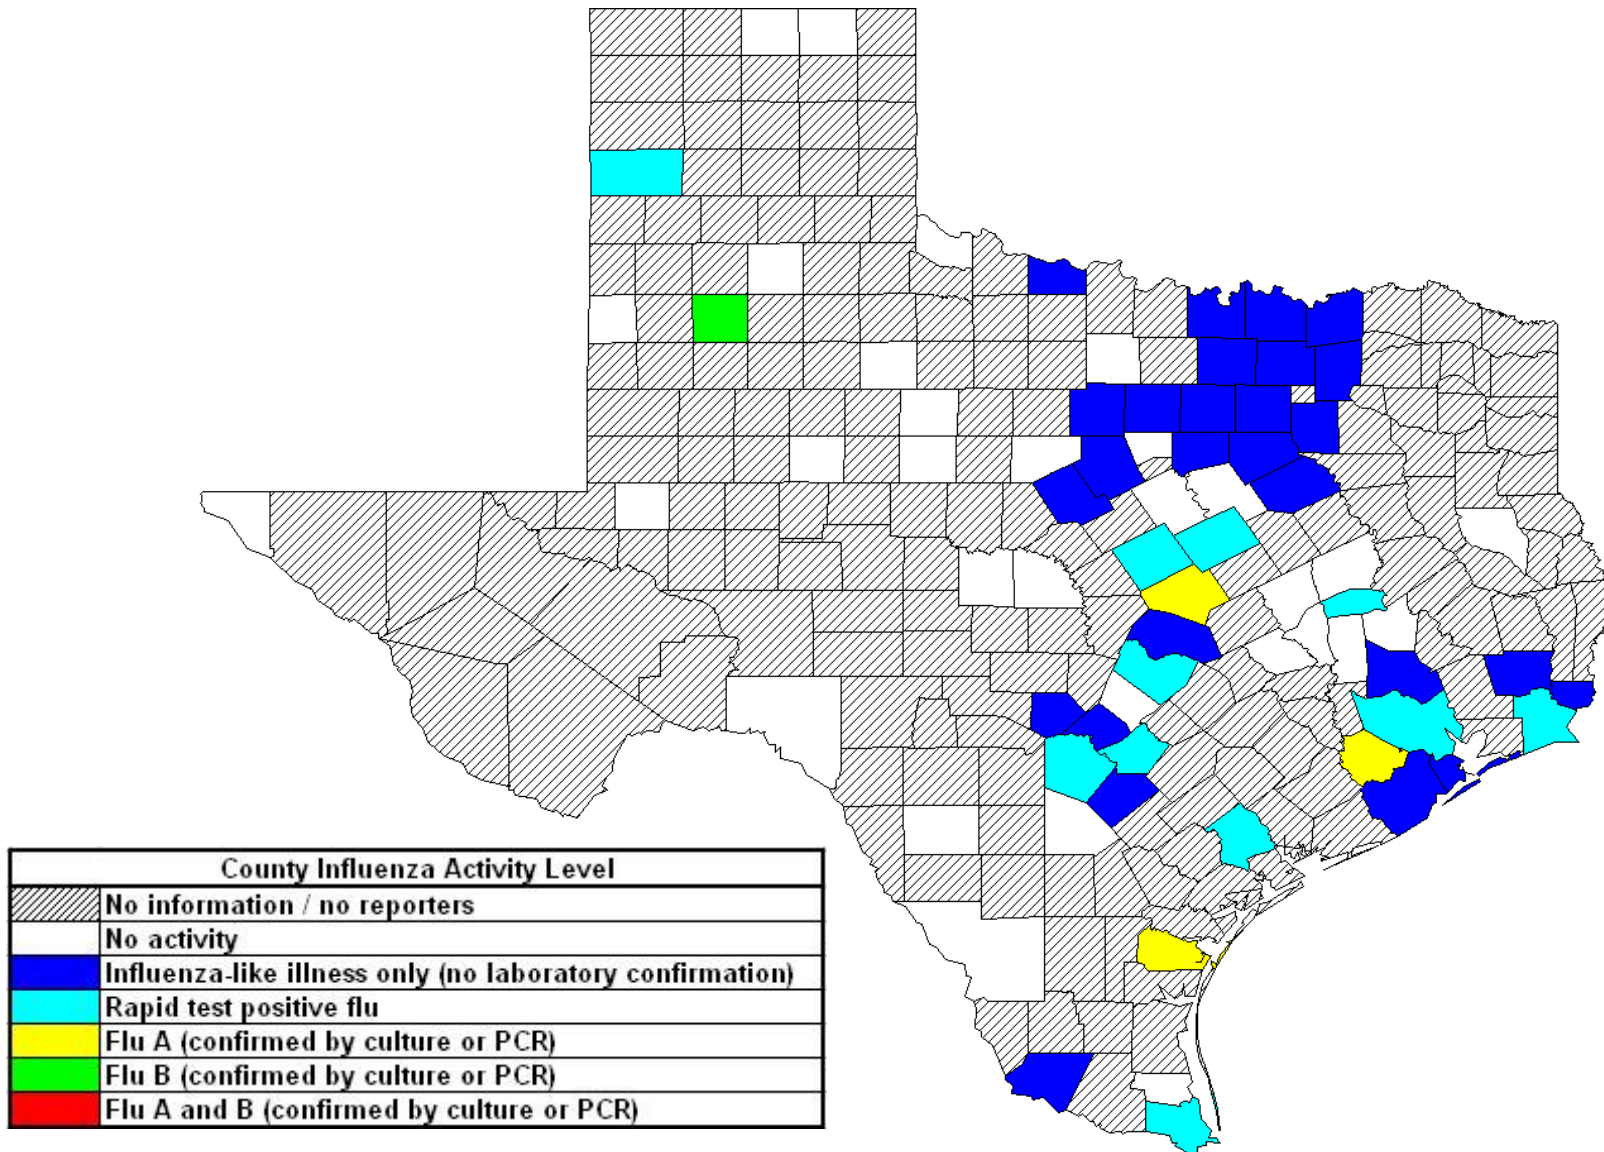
| County Influenza Activity Level | |
|---|---|
| | No information / no reporters |
| | No activity |
| | Influenza-like illness only (no laboratory confirmation) |
| | Rapid test positive flu |
| | Flu A (confirmed by culture or PCR) |
| | Flu B (confirmed by culture or PCR) |
| | Flu A and B (confirmed by culture or PCR) |